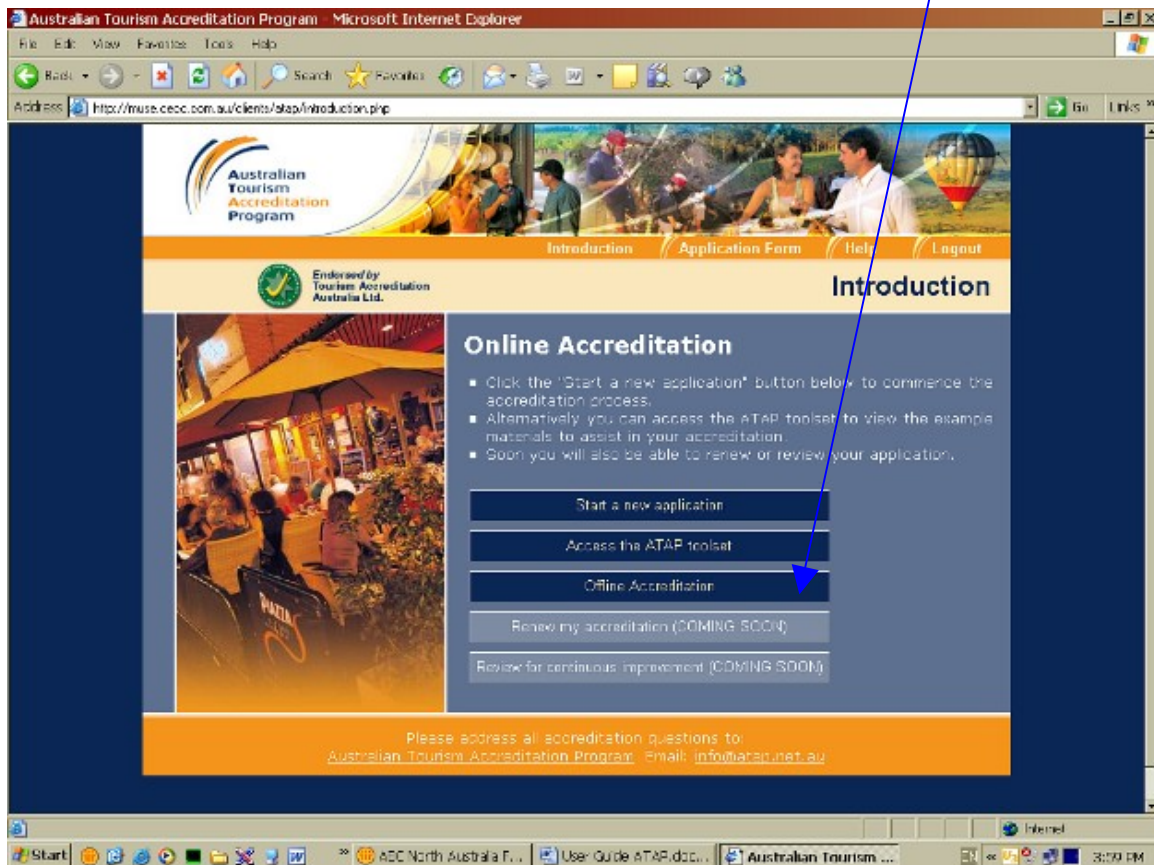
Australian Tourism Accreditation Program - Microsoft Internet Explorer

File Edit View Favorites Tools Help

Back Search Favorites

Address http://muse.cecc.com.au/clients/atap/introduction.php Go Links

Australian Tourism Accreditation Program

Introduction Application Form Help Logout

Endorsed by Tourism Accreditation Australia Ltd.

Introduction

Online Accreditation

▪ Click the "Start a new application" button below to commence the accreditation process.
▪ Alternatively you can access the ATAP toolset to view the example materials to assist in your accreditation.
▪ Soon you will also be able to renew or review your application.

Start a new application

Access the ATAP toolset

Offline Accreditation

Renew my accreditation (COMING SOON)

Review for continuous improvement (COMING SOON)

PIAZZA

Please address all accreditation questions to:
Australian Tourism Accreditation Program Email: info@atap.net.au

Internet

Start ABC North Australia F... User Guide ATAP.doc... Australian Tourism ... EN 3:59 PM